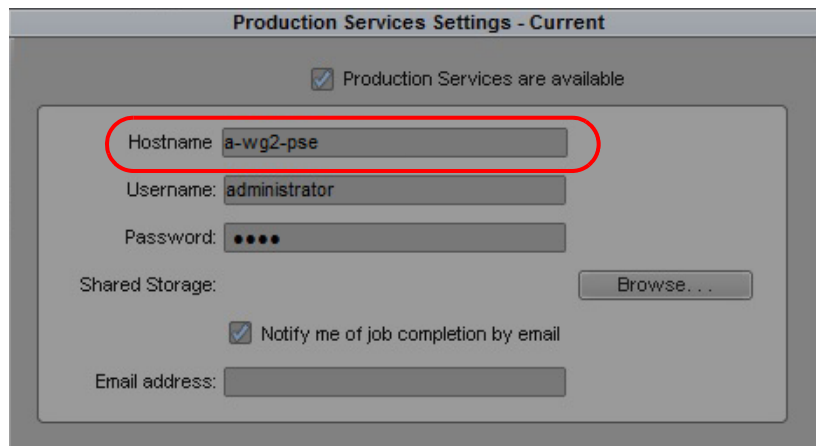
Production Services Settings - Current

Production Services are available

Hostname a-wg2-pse

Username: administrator

Password: ●●●●

Shared Storage:

Browse. . .

Notify me of job completion by email

Email address: